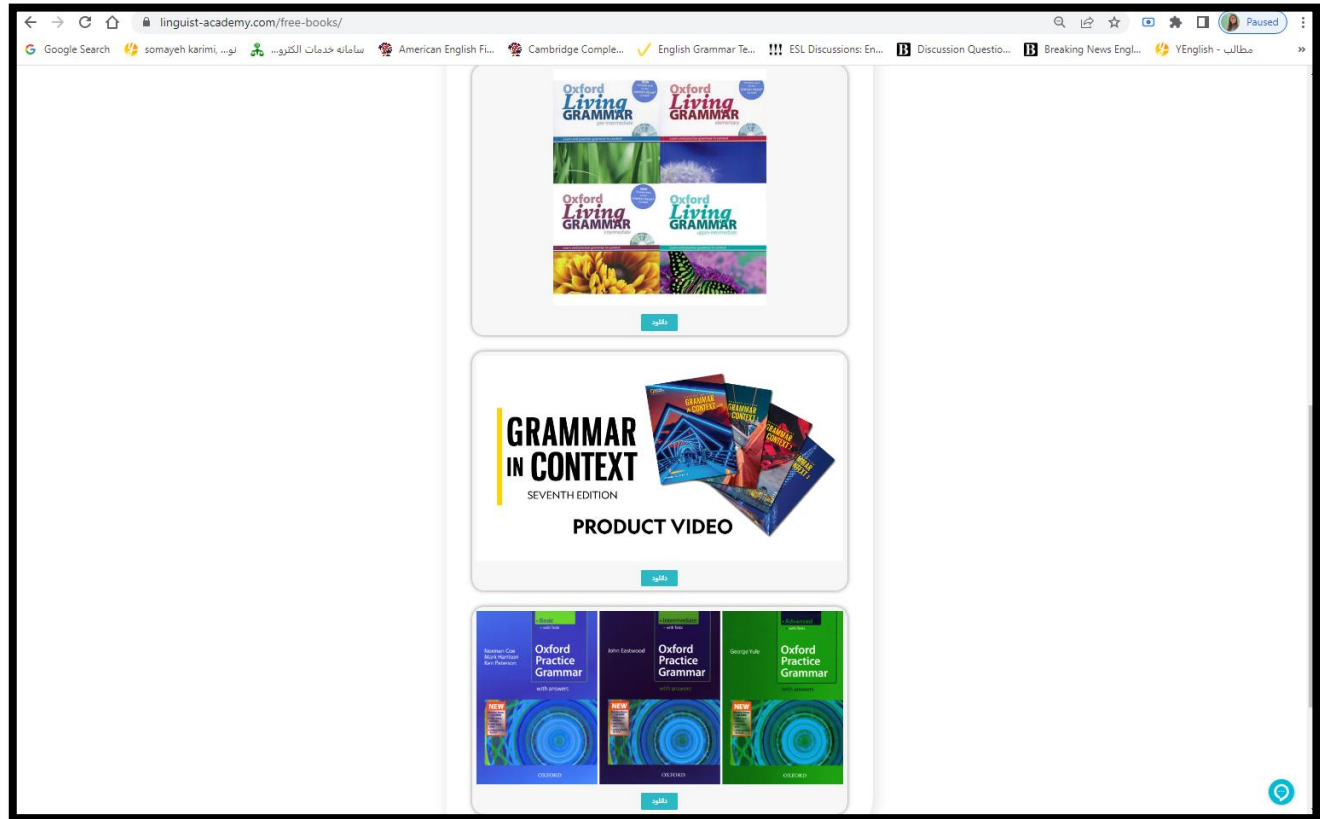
linguist-academy.com/free-books/

Paused

Google Search somayeh karimi, نو... سامانه خدمات الکترو... American English Fi... Cambridge Comple... English Grammar Te... ESL Discussions: En... Discussion Questio... Breaking News Engl... YEnglish - مطالب

Oxford Living GRAMMAR pre-intermediate

Oxford Living GRAMMAR elementary

Oxford Living GRAMMAR intermediate

Oxford Living GRAMMAR upper-intermediate

دانلود

GRAMMAR IN CONTEXT

SEVENTH EDITION

PRODUCT VIDEO

دانلود

Basic with tests

Norman Coe Mark Harrison Ken Paterson

Oxford Practice Grammar

with answers

NEW

OXFORD

Intermediate with tests

John Eastwood

Oxford Practice Grammar

with answers

NEW

OXFORD

Advanced with tests

George Yule

Oxford Practice Grammar

with answers

NEW

OXFORD

دانلود